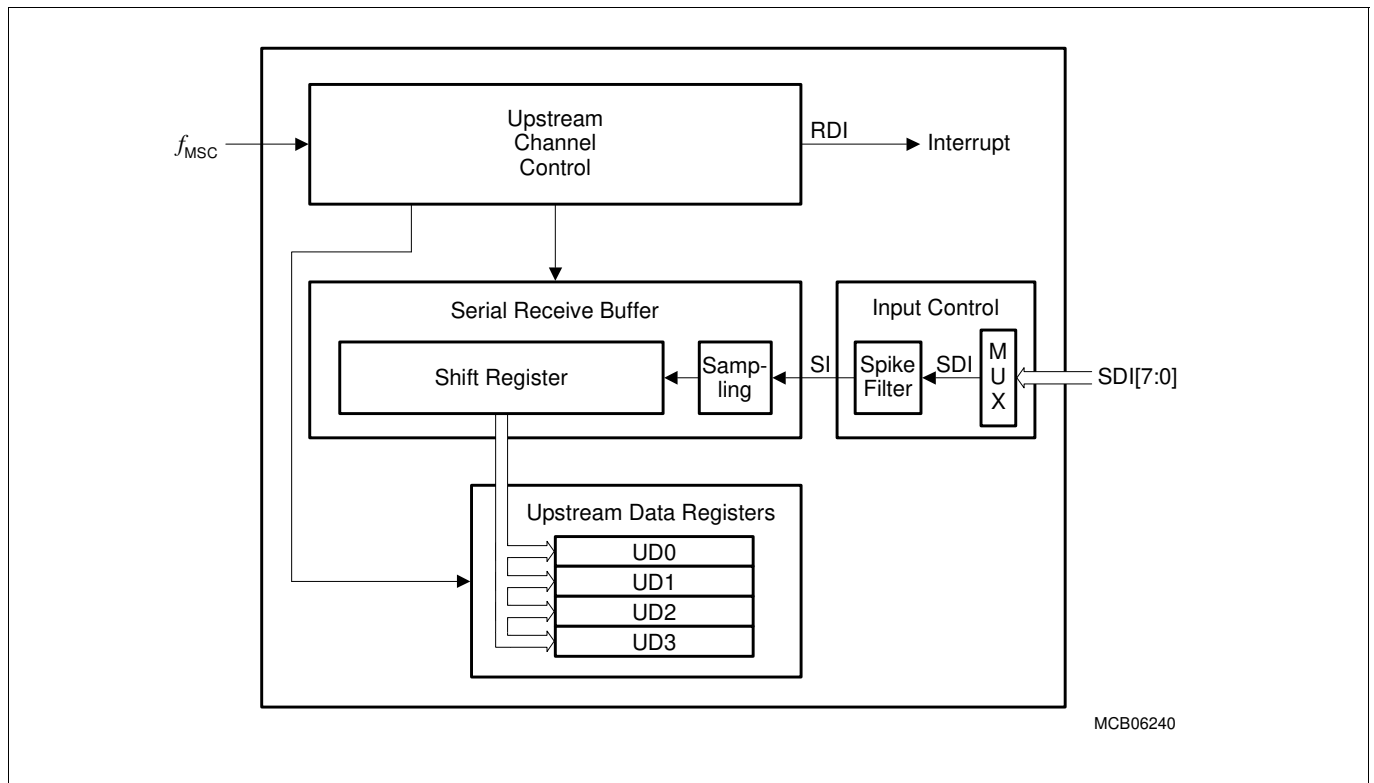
$f_{MSC}$

Upstream Channel Control

RDI

Interrupt

Serial Receive Buffer

Shift Register

Sampling

SI

Input Control

Spike Filter

SDI

M U X

SDI[7:0]

Upstream Data Registers

UD0

UD1

UD2

UD3

MCB06240